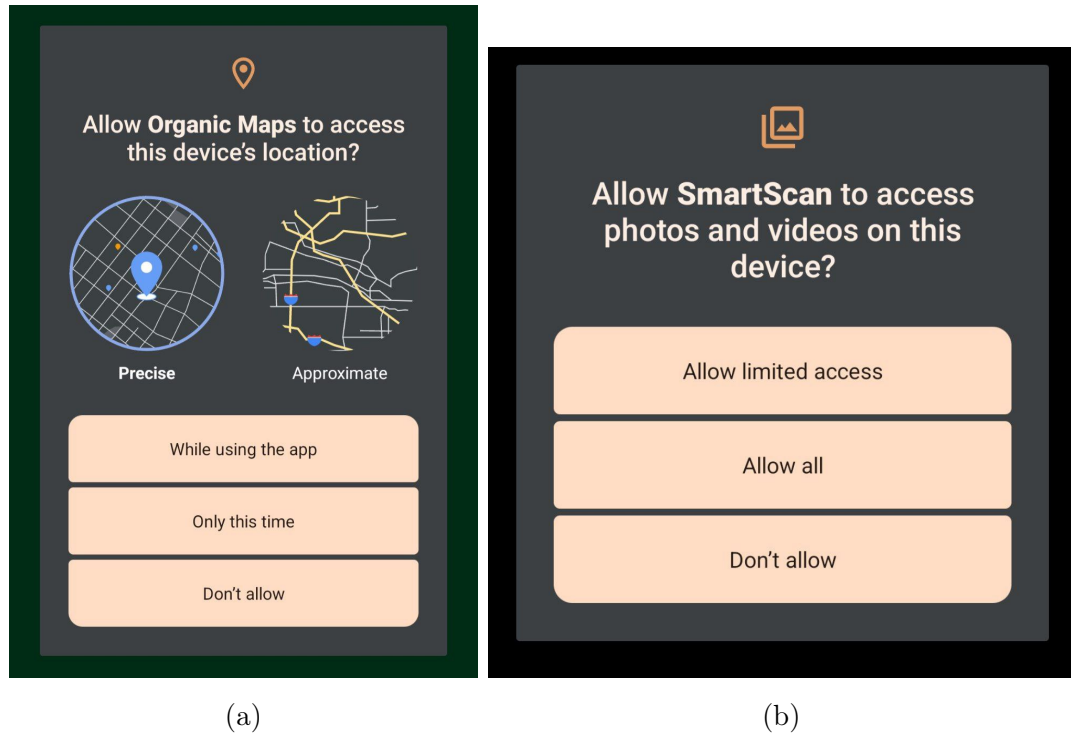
Allow **Organic Maps** to access this device's location?

Precise

Approximate

While using the app

Only this time

Don't allow

(a)

Allow **SmartScan** to access photos and videos on this device?

Allow limited access

Allow all

Don't allow

(b)